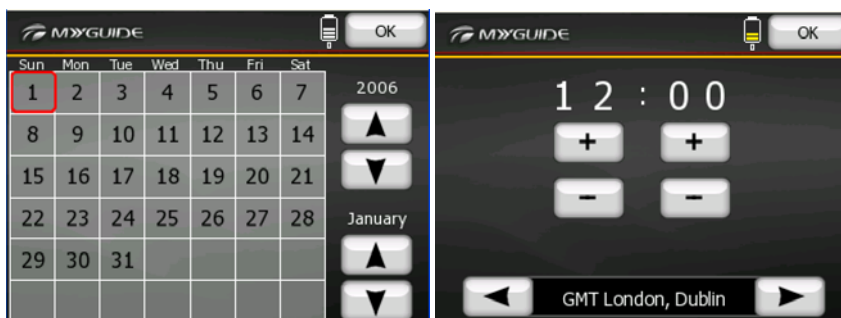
MYGUIDE

OK

| Sun | Mon | Tue | Wed | Thu | Fri | Sat |
|---|---|---|---|---|---|---|
| 1 | 2 | 3 | 4 | 5 | 6 | 7 |
| 8 | 9 | 10 | 11 | 12 | 13 | 14 |
| 15 | 16 | 17 | 18 | 19 | 20 | 21 |
| 22 | 23 | 24 | 25 | 26 | 27 | 28 |
| 29 | 30 | 31 | | | | |

2006

January

MYGUIDE

OK

12 : 00

+ +

− −

GMT London, Dublin